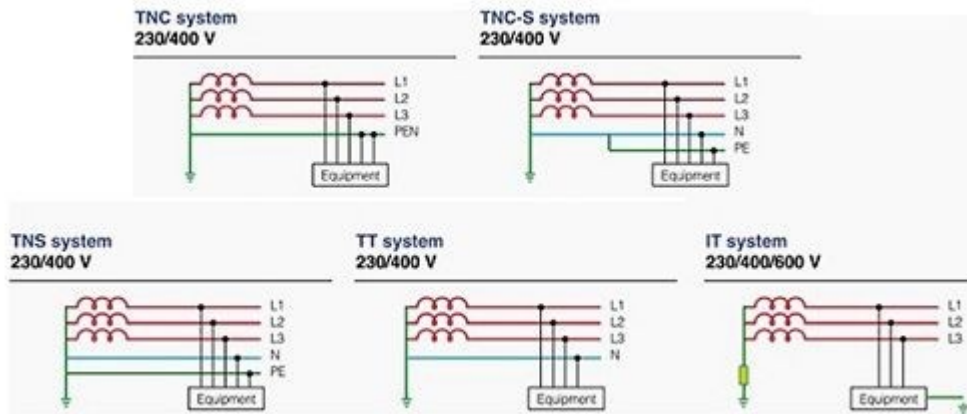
TNC system
230/400 V

L1
L2
L3
PEN
Equipment

TNC-S system
230/400 V

L1
L2
L3
N
PE
Equipment

TNS system
230/400 V

L1
L2
L3
N
PE
Equipment

TT system
230/400 V

L1
L2
L3
N
Equipment

IT system
230/400/600 V

L1
L2
L3
Equipment